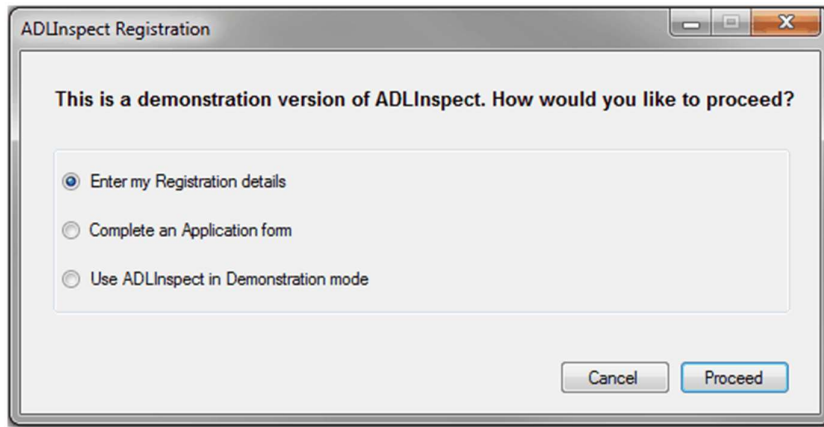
ADLInspect Registration

This is a demonstration version of ADLInspect. How would you like to proceed?

Enter my Registration details

Complete an Application form

Use ADLInspect in Demonstration mode

Cancel Proceed